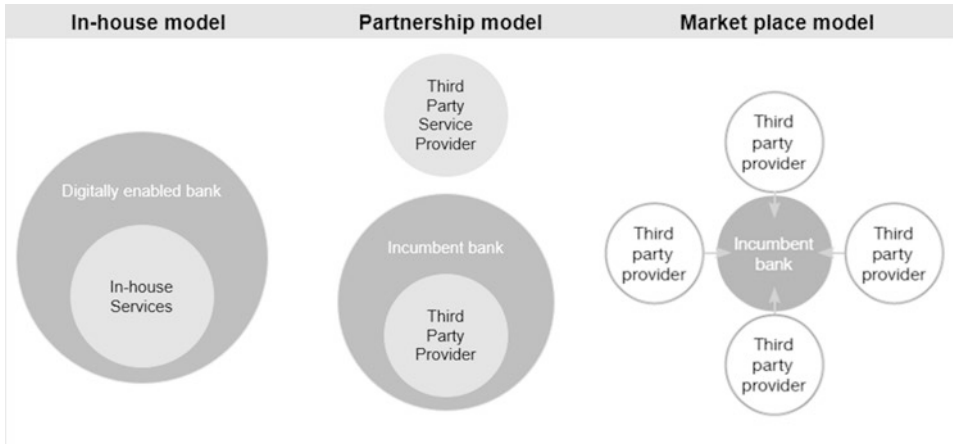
In-house model

Digitally enabled bank

In-house Services

Partnership model

Third Party Service Provider

Incumbent bank

Third Party Provider

Market place model

Third party provider

Third party provider

Incumbent bank

Third party provider

Third party provider